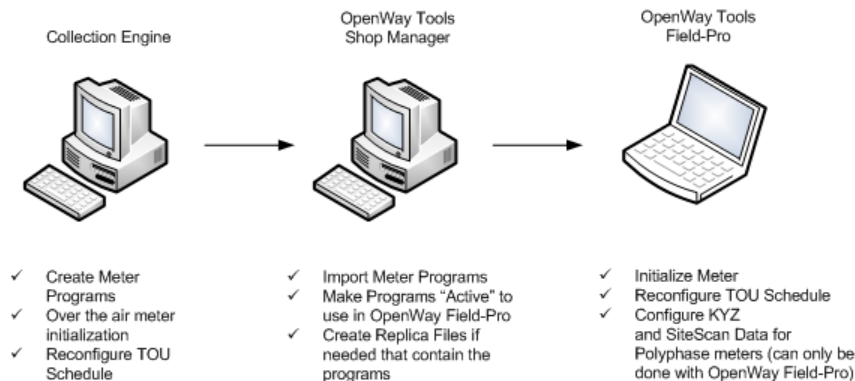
Collection Engine

OpenWay Tools
Shop Manager

OpenWay Tools
Field-Pro

✓ Create Meter Programs
✓ Over the air meter initialization
✓ Reconfigure TOU Schedule

✓ Import Meter Programs
✓ Make Programs “Active” to use in OpenWay Field-Pro
✓ Create Replica Files if needed that contain the programs

✓ Initialize Meter
✓ Reconfigure TOU Schedule
✓ Configure KYZ and SiteScan Data for Polyphase meters (can only be done with OpenWay Field-Pro)